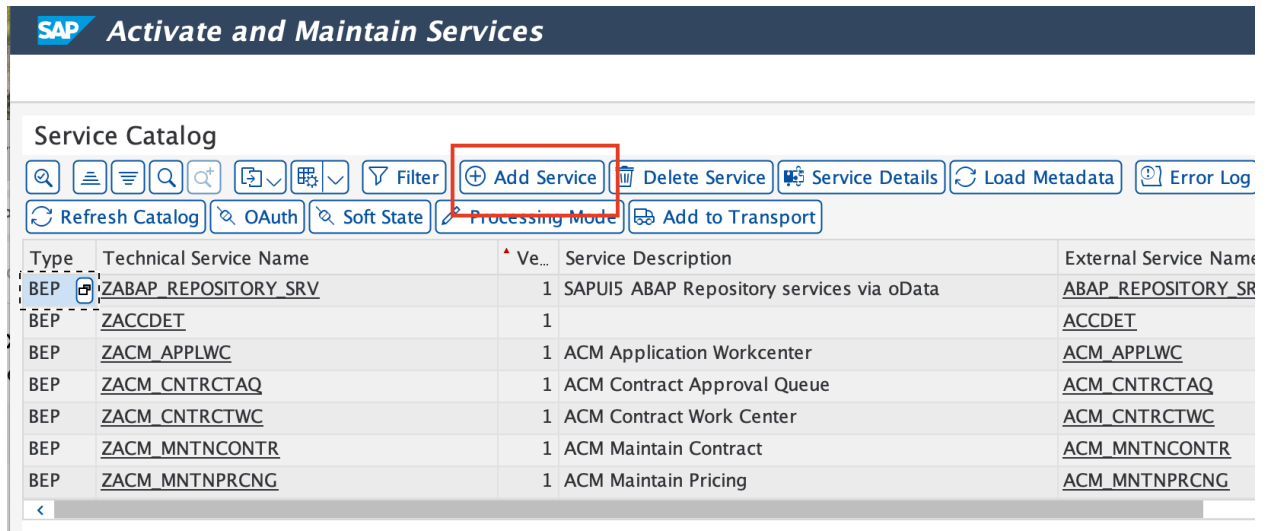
SAP Activate and Maintain Services

Service Catalog

Filter | Add Service | Delete Service | Service Details | Load Metadata | Error Log

Refresh Catalog | OAuth | Soft State | Processing Mode | Add to Transport

| Type | Technical Service Name | Ve... | Service Description | External Service Name |
|---|---|---|---|---|
| BEP | ZABAP_REPOSITORY_SRV | 1 | SAPUI5 ABAP Repository services via oData | ABAP_REPOSITORY_SR |
| BEP | ZACCDET | 1 | | ACCDET |
| BEP | ZACM_APPLWC | 1 | ACM Application Workcenter | ACM_APPLWC |
| BEP | ZACM_CNTRCTAQ | 1 | ACM Contract Approval Queue | ACM_CNTRCTAQ |
| BEP | ZACM_CNTRCTWC | 1 | ACM Contract Work Center | ACM_CNTRCTWC |
| BEP | ZACM_MNTNCONTR | 1 | ACM Maintain Contract | ACM_MNTNCONTR |
| BEP | ZACM_MNTNPRCNG | 1 | ACM Maintain Pricing | ACM_MNTNPRCNG |